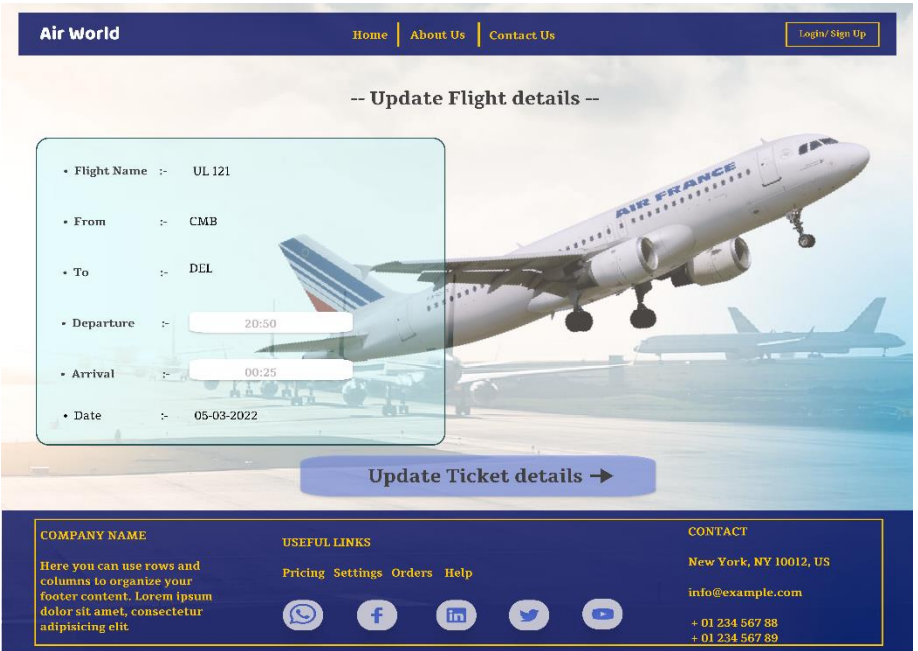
Air World

Home | About Us | Contact Us

Login/ Sign Up

-- Update Flight details --

• Flight Name :- UL 121

• From :- CMB

• To :- DEL

• Departure :- 20:50

• Arrival :- 00:25

• Date :- 05-03-2022

AIR FRANCE

Update Ticket details →

COMPANY NAME

Here you can use rows and columns to organize your footer content. Lorem ipsum dolor sit amet, consectetur adipisicing elit

USEFUL LINKS

Pricing Settings Orders Help

CONTACT

New York, NY 10012, US

info@example.com

+ 01 234 567 88
+ 01 234 567 89